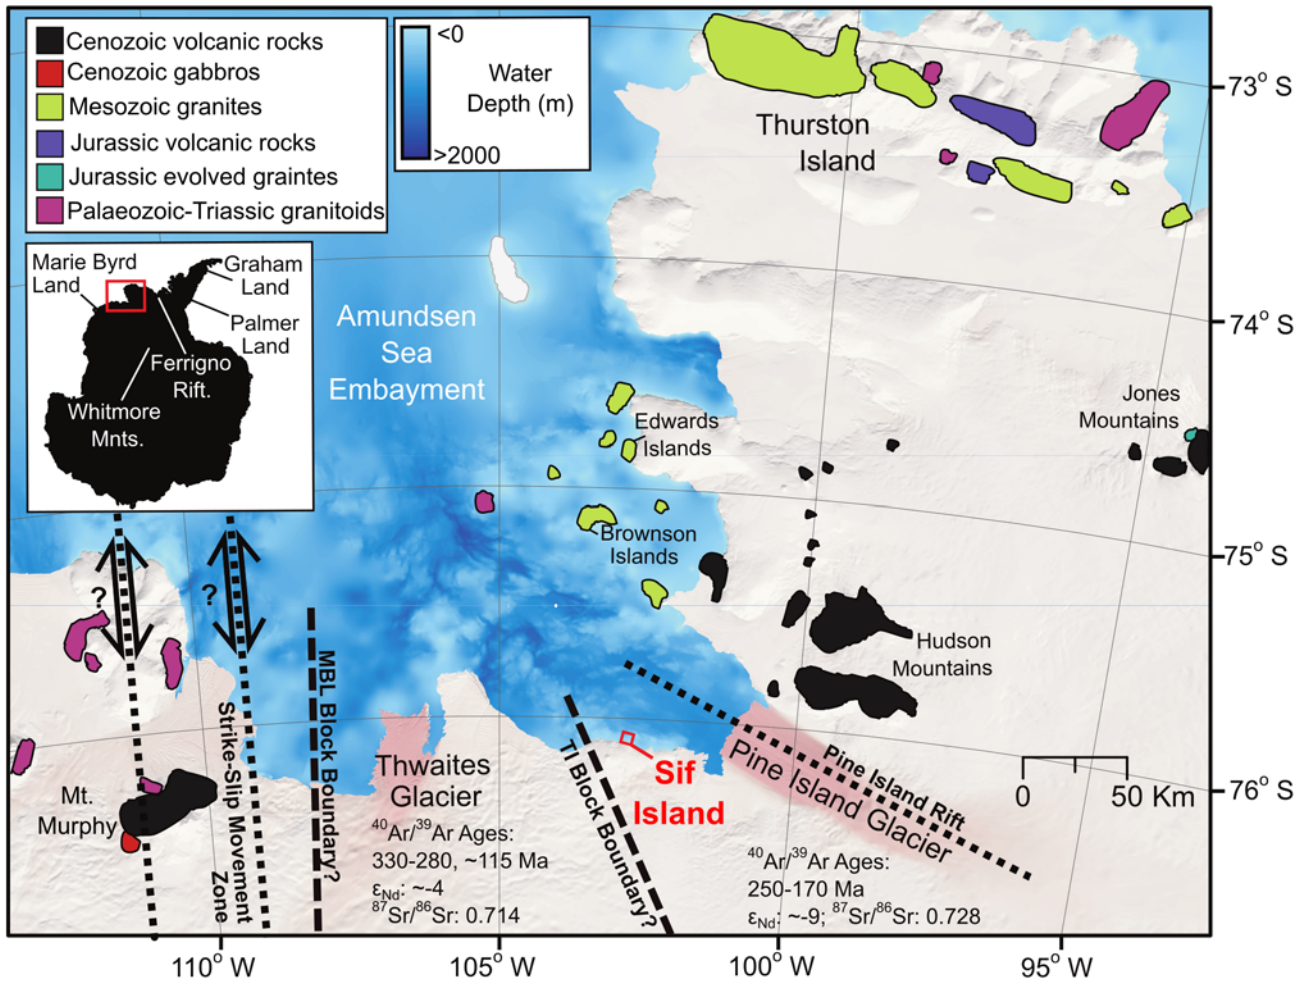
Cenozoic volcanic rocks
Cenozoic gabbros
Mesozoic granites
Jurassic volcanic rocks
Jurassic evolved graintes
Palaeozoic-Triassic granitoids

<0
Water Depth (m)
>2000

Marie Byrd Land
Graham Land
Palmer Land
Ferrigno Rift.
Whitmore Mnts.

Thurston Island

73° S
74° S
75° S
76° S

Amundsen Sea Embayment

Edwards Islands
Brownson Islands
Jones Mountains
Hudson Mountains

?
?

Strike-Slip Movement Zone
MBL Block Boundary?
TI Block Boundary?
Pine Island Rift
Pine Island Glacier

Mt. Murphy

Thwaites Glacier
$^{40}Ar/^{39}Ar$ Ages:
330-280, ~115 Ma
$\varepsilon_{Nd}$: ~-4
$^{87}Sr/^{86}Sr$: 0.714

Sif Island

$^{40}Ar/^{39}Ar$ Ages:
250-170 Ma
$\varepsilon_{Nd}$: ~-9; $^{87}Sr/^{86}Sr$: 0.728

0
50 Km

110° W
105° W
100° W
95° W